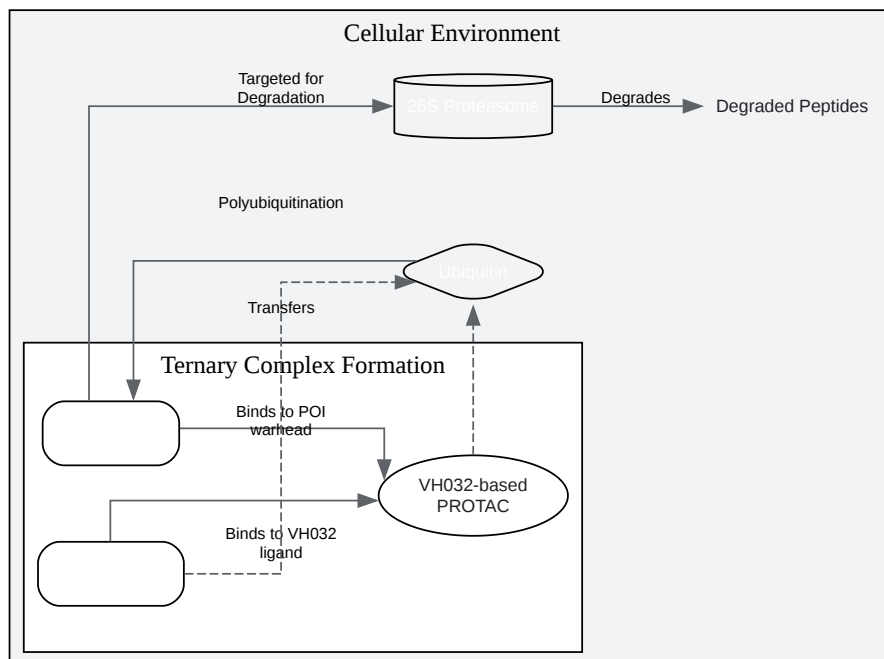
Cellular Environment

Targeted for Degradation

26S Proteasome

Degrades

Degraded Peptides

Polyubiquitination

Ubiquitin

Transfers

Ternary Complex Formation

Binds to POI warhead

VH032-based PROTAC

Binds to VH032 ligand